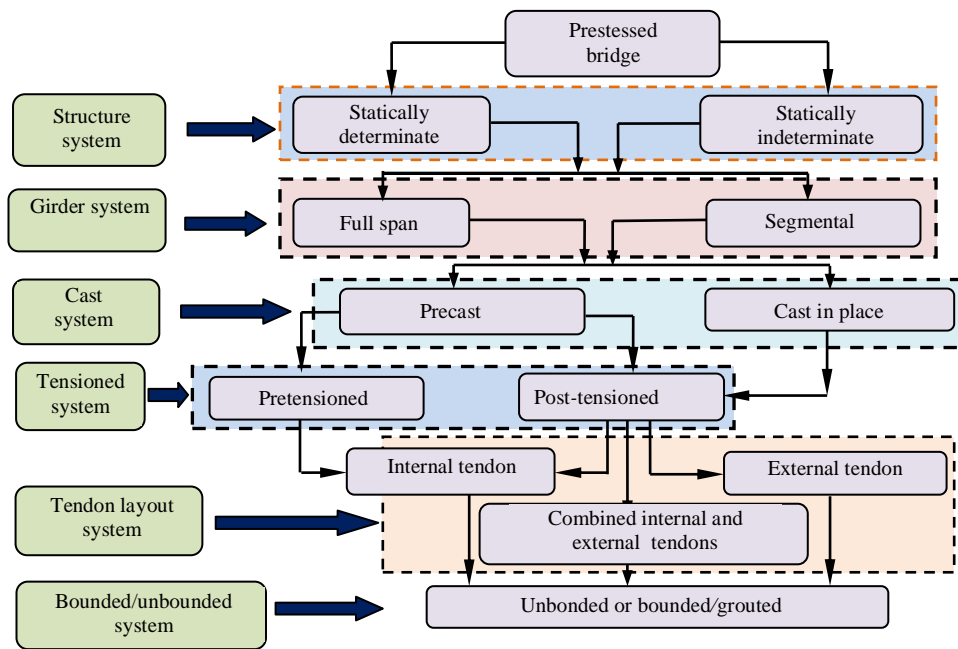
Prestressed bridge

Structure system

Statically determinate

Statically indeterminate

Girder system

Full span

Segmental

Cast system

Precast

Cast in place

Tensioned system

Pretensioned

Post-tensioned

Internal tendon

External tendon

Tendon layout system

Combined internal and external tendons

Bounded/unbounded system

Unbonded or bounded/grouted